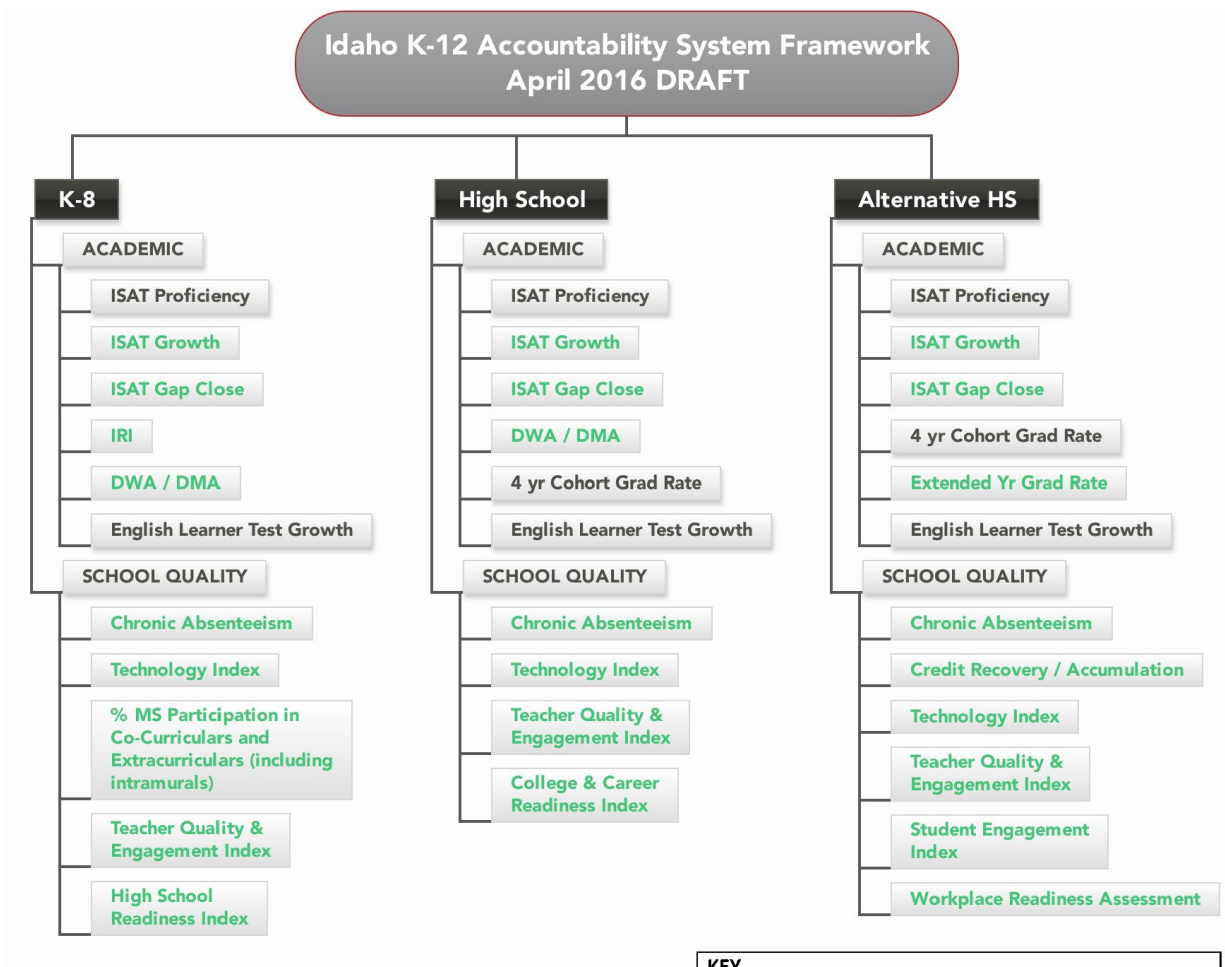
Idaho K-12 Accountability System Framework
April 2016 DRAFT

K-8

ACADEMIC

ISAT Proficiency

ISAT Growth

ISAT Gap Close

IRI

DWA / DMA

English Learner Test Growth

SCHOOL QUALITY

Chronic Absenteeism

Technology Index

% MS Participation in Co-Curriculars and Extracurriculars (including intramurals)

Teacher Quality & Engagement Index

High School Readiness Index

High School

ACADEMIC

ISAT Proficiency

ISAT Growth

ISAT Gap Close

DWA / DMA

4 yr Cohort Grad Rate

English Learner Test Growth

SCHOOL QUALITY

Chronic Absenteeism

Technology Index

Teacher Quality & Engagement Index

College & Career Readiness Index

Alternative HS

ACADEMIC

ISAT Proficiency

ISAT Growth

ISAT Gap Close

4 yr Cohort Grad Rate

Extended Yr Grad Rate

English Learner Test Growth

SCHOOL QUALITY

Chronic Absenteeism

Credit Recovery / Accumulation

Technology Index

Teacher Quality & Engagement Index

Student Engagement Index

Workplace Readiness Assessment

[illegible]